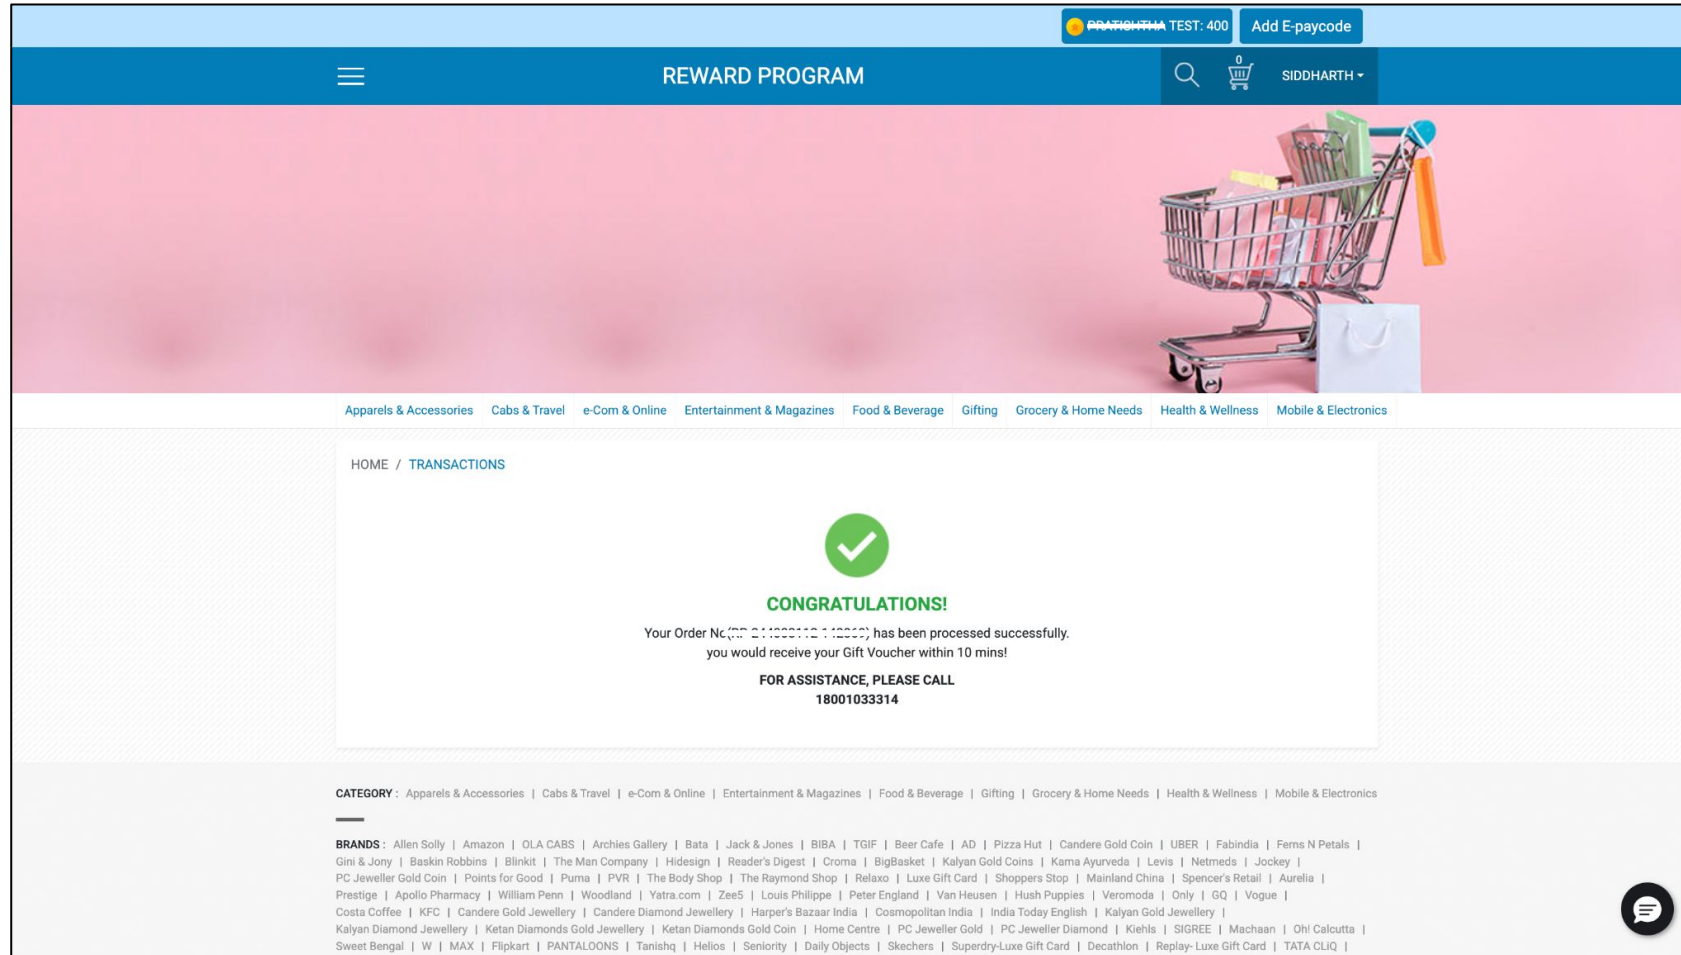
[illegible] TEST: 400 Add E-paycode

REWARD PROGRAM

0

SIDDHARTH

Apparels & Accessories Cabs & Travel e-Com & Online Entertainment & Magazines Food & Beverage Gifting Grocery & Home Needs Health & Wellness Mobile & Electronics

HOME / TRANSACTIONS

CONGRATULATIONS!

Your Order No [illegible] has been processed successfully.
you would receive your Gift Voucher within 10 mins!

FOR ASSISTANCE, PLEASE CALL
18001033314

CATEGORY : Apparels & Accessories | Cabs & Travel | e-Com & Online | Entertainment & Magazines | Food & Beverage | Gifting | Grocery & Home Needs | Health & Wellness | Mobile & Electronics

BRANDS : Allen Solly | Amazon | OLA CABS | Archies Gallery | Bata | Jack & Jones | BIBA | TGIF | Beer Cafe | AD | Pizza Hut | Candere Gold Coin | UBER | Fabindia | Ferns N Petals | Gini & Jony | Baskin Robbins | Blinkit | The Man Company | Hidesign | Reader's Digest | Croma | BigBasket | Kalyan Gold Coins | Kama Ayurveda | Levis | Netmeds | Jockey | PC Jeweller Gold Coin | Points for Good | Puma | PVR | The Body Shop | The Raymond Shop | Relaxo | Luxe Gift Card | Shoppers Stop | Mainland China | Spencer's Retail | Aurelia | Prestige | Apollo Pharmacy | William Penn | Woodland | Yatra.com | Zee5 | Louis Philippe | Peter England | Van Heusen | Hush Puppies | Veromoda | Only | GQ | Vogue | Costa Coffee | KFC | Candere Gold Jewellery | Candere Diamond Jewellery | Harper's Bazaar India | Cosmopolitan India | India Today English | Kalyan Gold Jewellery | Kalyan Diamond Jewellery | Ketan Diamonds Gold Jewellery | Ketan Diamonds Gold Coin | Home Centre | PC Jeweller Gold | PC Jeweller Diamond | Kiehls | SIGREE | Machaan | Oh! Calcutta | Sweet Bengal | W | MAX | Flipkart | PANTALOONS | Tanishq | Helios | Seniority | Daily Objects | Skechers | Superdry-Luxe Gift Card | Decathlon | Replay- Luxe Gift Card | TATA CLiQ |